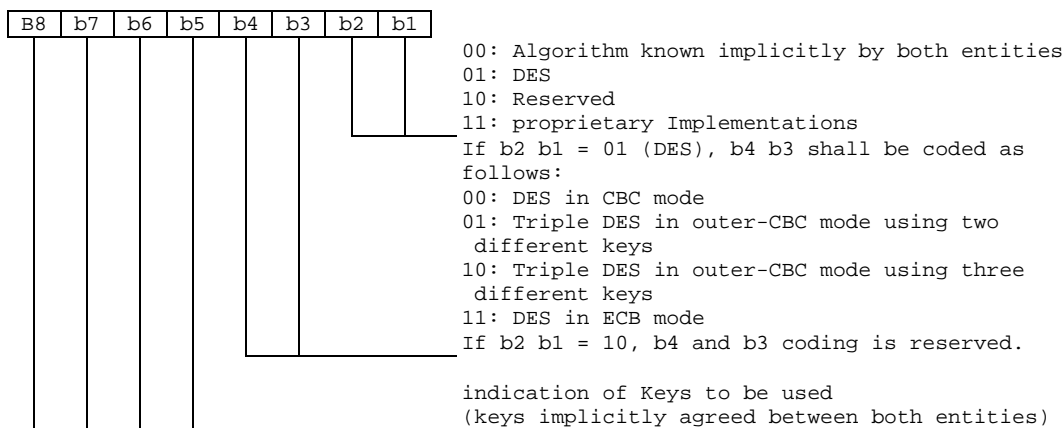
| B8 | b7 | b6 | b5 | b4 | b3 | b2 | b1 |
|---|---|---|---|---|---|---|---|

00: Algorithm known implicitly by both entities
01: DES
10: Reserved
11: proprietary Implementations

If b2 b1 = 01 (DES), b4 b3 shall be coded as follows:
00: DES in CBC mode
01: Triple DES in outer-CBC mode using two different keys
10: Triple DES in outer-CBC mode using three different keys
11: DES in ECB mode
If b2 b1 = 10, b4 and b3 coding is reserved.

indication of Keys to be used
(keys implicitly agreed between both entities)